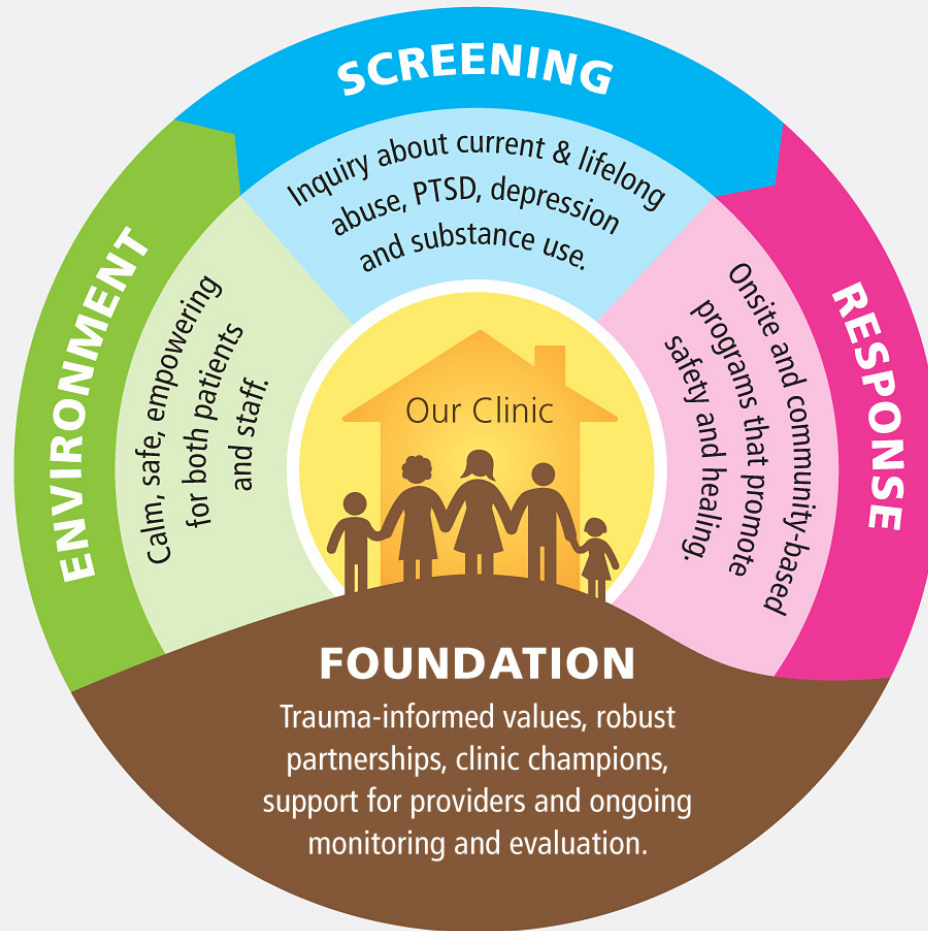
SCREENING

Inquiry about current & lifelong abuse, PTSD, depression and substance use.

ENVIRONMENT

Calm, safe, empowering for both patients and staff.

RESPONSE

Onsite and community-based programs that promote safety and healing.

Our Clinic

FOUNDATION

Trauma-informed values, robust partnerships, clinic champions, support for providers and ongoing monitoring and evaluation.